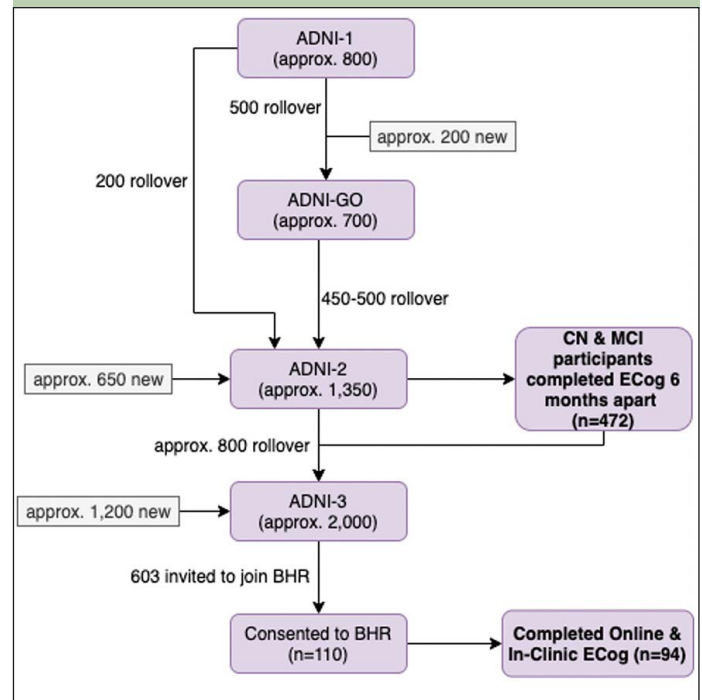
ADNI-1
(approx. 800)

500 rollover

approx. 200 new

200 rollover

ADNI-GO
(approx. 700)

450-500 rollover

approx. 650 new

ADNI-2
(approx. 1,350)

CN & MCI participants completed ECog 6 months apart (n=472)

approx. 800 rollover

approx. 1,200 new

ADNI-3
(approx. 2,000)

603 invited to join BHR

Consented to BHR
(n=110)

Completed Online & In-Clinic ECog (n=94)